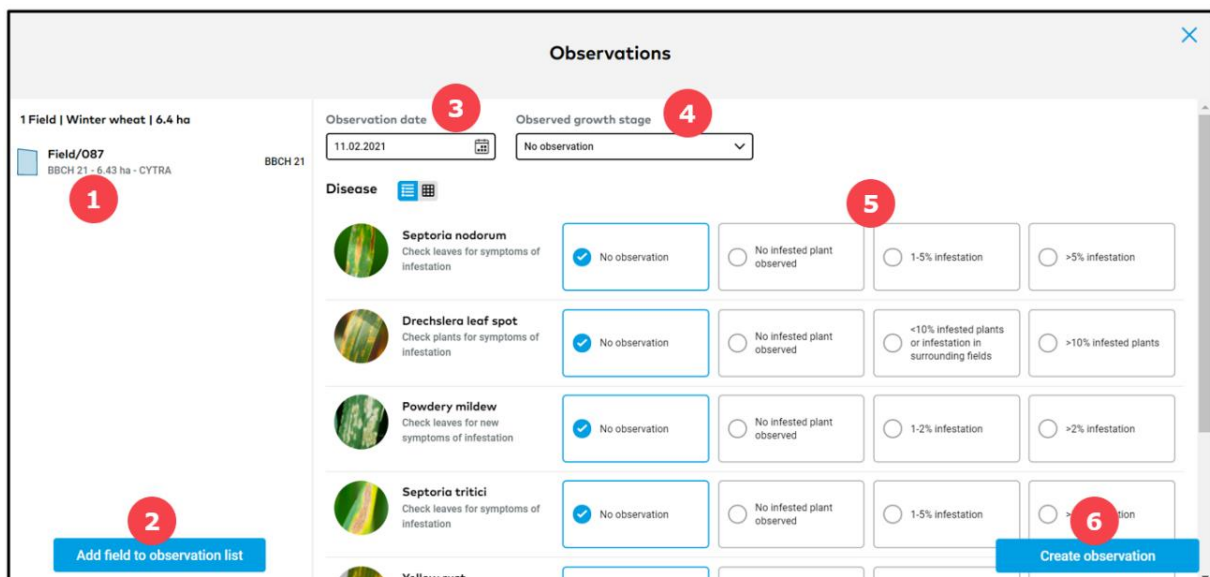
Observations

×

1 Field | Winter wheat | 6.4 ha

Field/087
BBCH 21 - 6.43 ha - CYTRA
BBCH 21

1

2

Add field to observation list

3

Observation date
11.02.2021

4

Observed growth stage
No observation

Disease

5

| | | | | |
|---|---|---|---|---|
| Septoria nodorum Check leaves for symptoms of infestation | No observation | No infested plant observed | 1-5% infestation | >5% infestation |
| Drechslera leaf spot Check plants for symptoms of infestation | No observation | No infested plant observed | <10% infested plants or infestation in surrounding fields | >10% infested plants |
| Powdery mildew Check leaves for new symptoms of infestation | No observation | No infested plant observed | 1-2% infestation | >2% infestation |
| Septoria tritici Check leaves for symptoms of infestation | No observation | No infested plant observed | 1-5% infestation | >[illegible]tion |

Yellow rust

6

Create observation